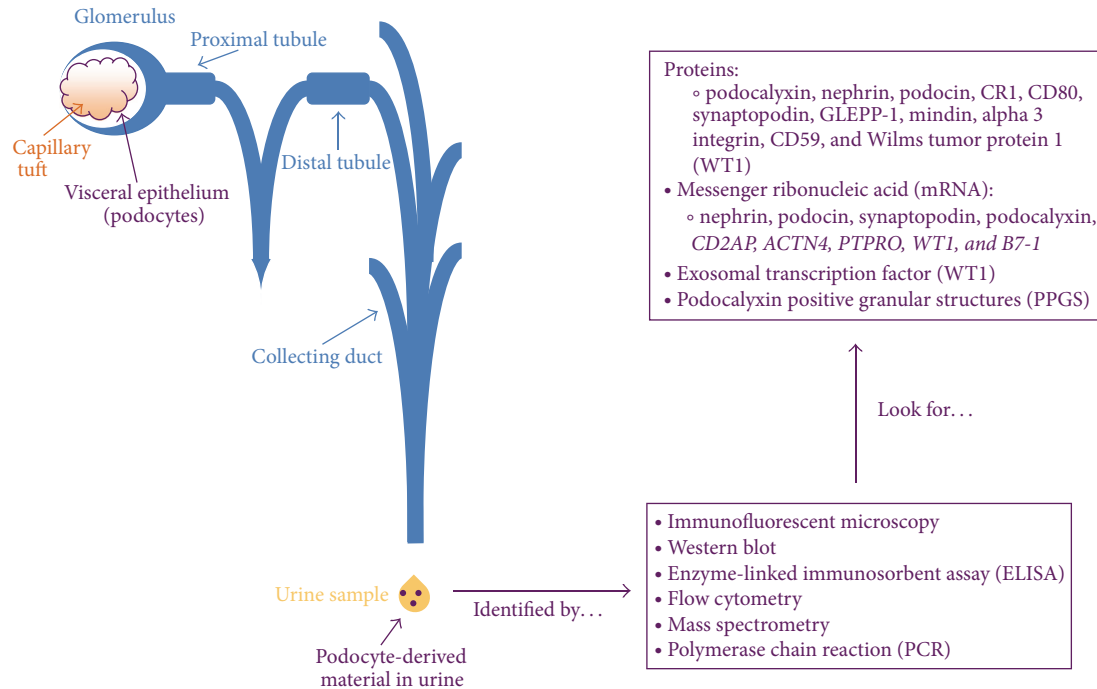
Glomerulus

Proximal tubule

Capillary tuft

Visceral epithelium (podocytes)

Distal tubule

Collecting duct

Urine sample

Podocyte-derived material in urine

Identified by. . .

Proteins:
◦ podocalyxin, nephrin, podocin, CR1, CD80, synaptopodin, GLEPP-1, mindin, alpha 3 integrin, CD59, and Wilms tumor protein 1 (WT1)
• Messenger ribonucleic acid (mRNA):
◦ nephrin, podocin, synaptopodin, podocalyxin, *CD2AP, ACTN4, PTPRO, WT1, and B7-1*
• Exosomal transcription factor (WT1)
• Podocalyxin positive granular structures (PPGS)

Look for. . .

• Immunofluorescent microscopy
• Western blot
• Enzyme-linked immunosorbent assay (ELISA)
• Flow cytometry
• Mass spectrometry
• Polymerase chain reaction (PCR)